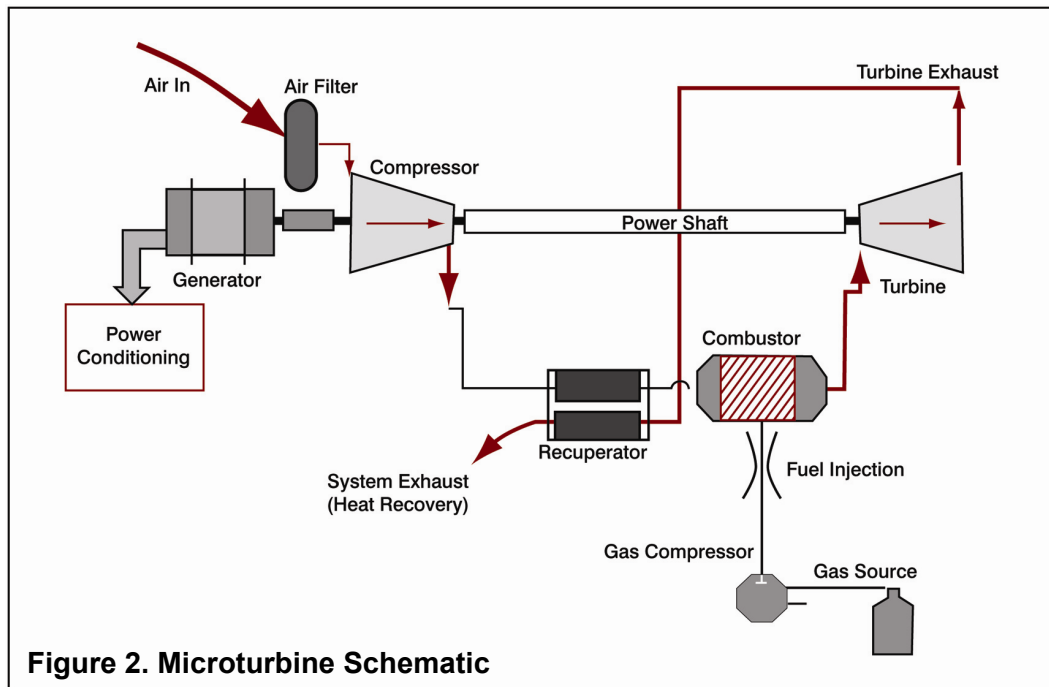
Air In

Air Filter

Turbine Exhaust

Compressor

Power Shaft

Generator

Turbine

Power Conditioning

Combustor

System Exhaust (Heat Recovery)

Recuperator

Fuel Injection

Gas Compressor

Gas Source

Figure 2. Microturbine Schematic